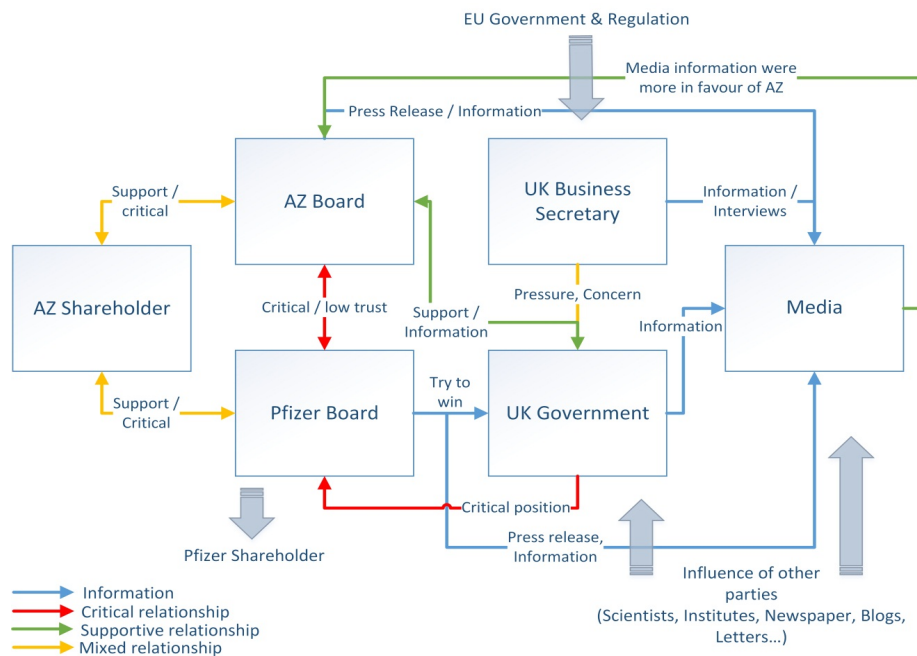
EU Government & Regulation

Media information were more in favour of AZ

Press Release / Information

AZ Board

UK Business Secretary

Information / Interviews

Support / critical

AZ Shareholder

Critical / low trust

Support / Information

Pressure, Concern

Information

Media

Support / Critical

Pfizer Board

Try to win

UK Government

Critical position

Pfizer Shareholder

Press release, Information

Influence of other parties (Scientists, Institutes, Newspaper, Blogs, Letters...)

Information
Critical relationship
Supportive relationship
Mixed relationship